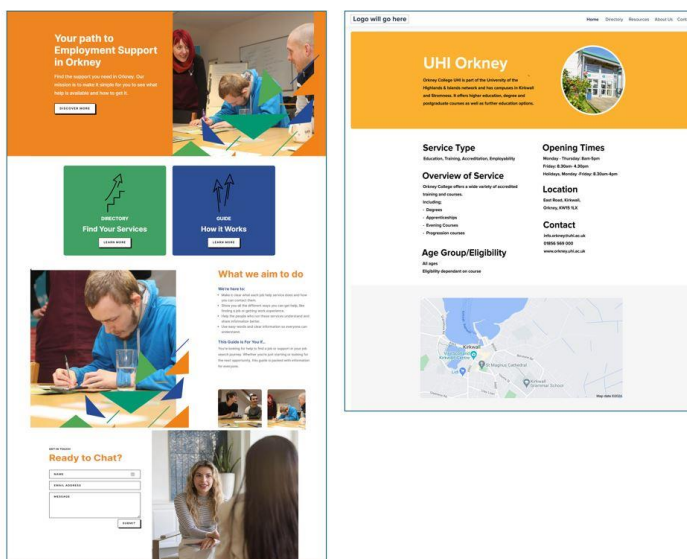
Your path to Employment Support in Orkney

Find the support you need in Orkney. Our mission is to make it simple for you to see what help is available and how to get it.

DISCOVER MORE

DIRECTORY
Find Your Services
LEARN MORE

GUIDE
How It Works
LEARN MORE

What we aim to do

We're here to:

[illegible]

This Guide is For You If...

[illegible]

GET IN TOUCH
Ready to Chat?

NAME
EMAIL ADDRESS
MESSAGE
SUBMIT

Logo will go here

Home Directory Resources About Us Cont

UHI Orkney

Orkney College UHI is part of the University of the Highlands & Islands network and has campuses in Kirkwall and Stromness. It offers higher education, degree and postgraduate courses as well as further education options.

Service Type
Education, Training, Accreditation, Employability

Overview of Service
Orkney College offers a wide variety of accredited training and courses.
Including:
- Degrees
- Apprenticeships
- Evening Courses
- Progression courses

Age Group/Eligibility
All ages
Eligibility dependent on course

Opening Times
Monday - Thursday: 8am-5pm
Friday: 8:30am- 4:30pm
Holidays, Monday -Friday: 8:30am-4pm

Location
East Road, Kirkwall,
Orkney, KW15 1LX

Contact
info.orkney@uhi.ac.uk
01856 569 000
www.orkney.uhi.ac.uk

Kirkwall
St Magnus Cathedral
Kirkwall Grammar School
Map data ©2024